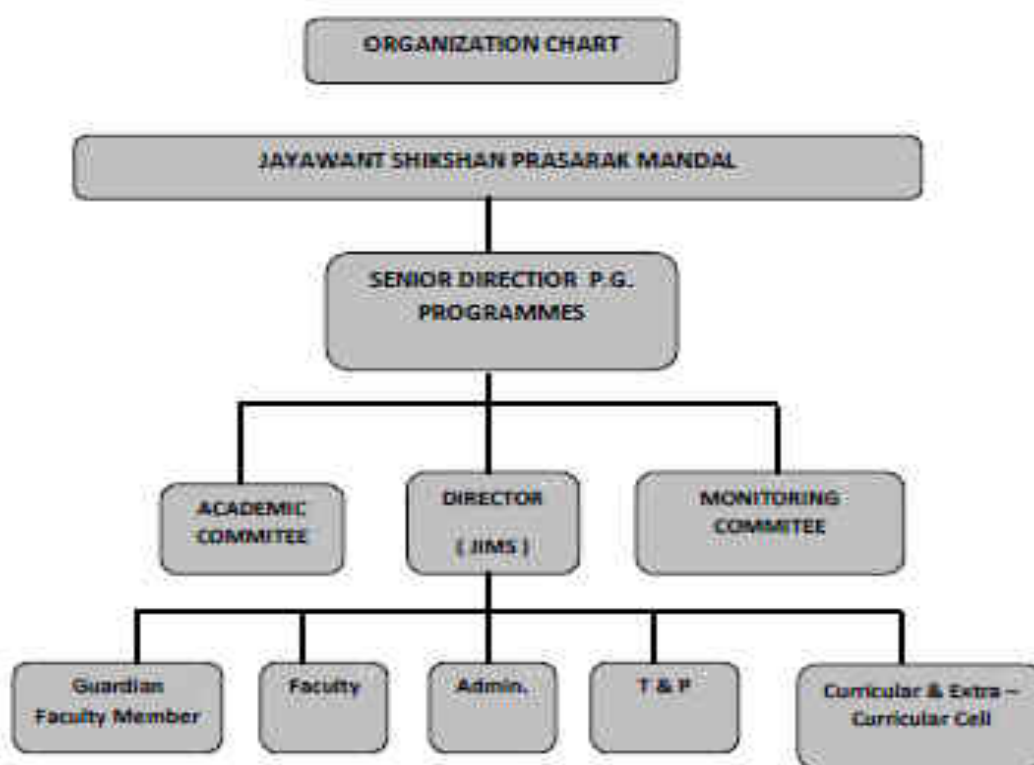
ORGANIZATION CHART

JAYAWANT SHIKSHAN PRASARAK MANDAL

SENIOR DIRECTOR P.G. PROGRAMMES

ACADEMIC COMMITEE

DIRECTOR

( JIMS )

MONITORING COMMITEE

Guardian Faculty Member

Faculty

Admin.

T & P

Curricular & Extra – Curricular Cell